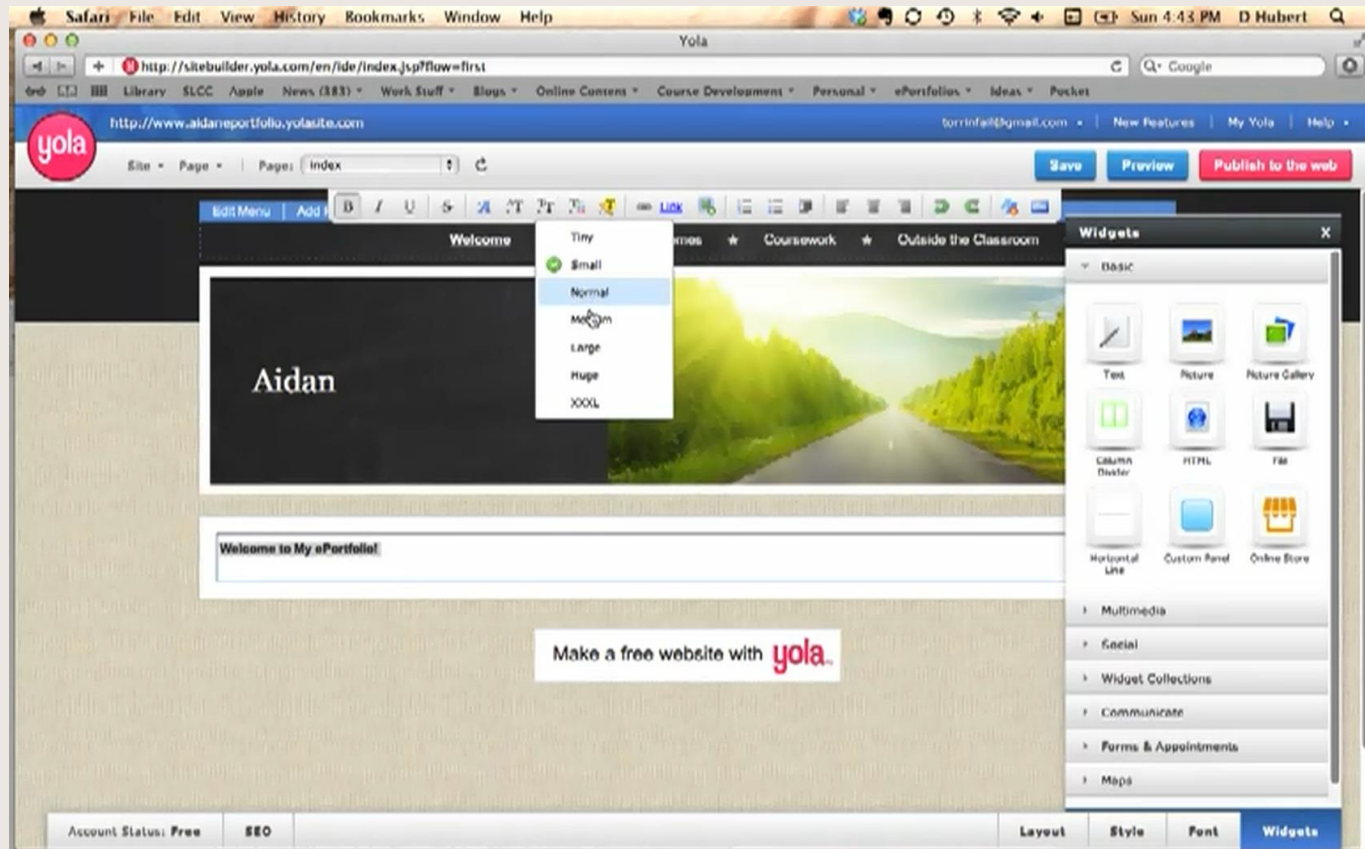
Safari File Edit View History Bookmarks Window Help

Sun 4:43 PM D Hubert

Yola

http://sitebuilder.yola.com/en/ide/index.jsp?flow=first

Q- Google

Library SLCC Apple News (383) ▾ Work Stuff ▾ Blogs ▾ Online Content ▾ Course Development ▾ Personal ▾ ePortfolios ▾ Ideas ▾ Pocket

yola

http://www.aidaneportfolio.yolasite.com

torrinfall@gmail.com ▾ | New Features | My Yola | Help ▾

Site ▾ Page ▾ | Page: index

Save Preview Publish to the web

Edit Menu | Add

B I U S Link

Tiny
Small
Normal
Medium
Large
Huge
XXXL

Welcome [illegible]mes ★ Coursework ★ Outside the Classroom

Widgets ×

▾ Basic

Text Picture Picture Gallery
Column Divider HTML File
Horizontal Line Custom Panel Online Store

› Multimedia
› Social
› Widget Collections
› Communicate
› Forms & Appointments
› Maps

Aidan

Welcome to My ePortfolio!

Make a free website with yola.

Account Status: Free SEO

Layout Style Font Widgets